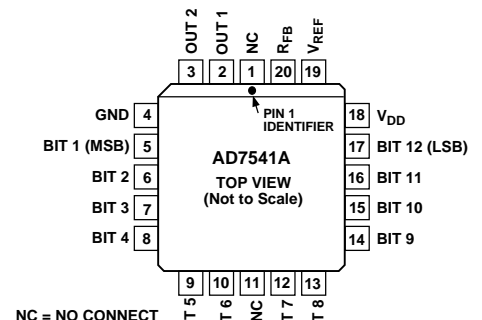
OUT 2
OUT 1
NC
$R_{FB}$
$V_{REF}$

3 2 1 20 19

PIN 1 IDENTIFIER

GND 4
BIT 1 (MSB) 5
BIT 2 6
BIT 3 7
BIT 4 8

18 $V_{DD}$
17 BIT 12 (LSB)
16 BIT 11
15 BIT 10
14 BIT 9

AD7541A
TOP VIEW
(Not to Scale)

9 10 11 12 13

T 5
T 6
NC
T 7
T 8

NC = NO CONNECT